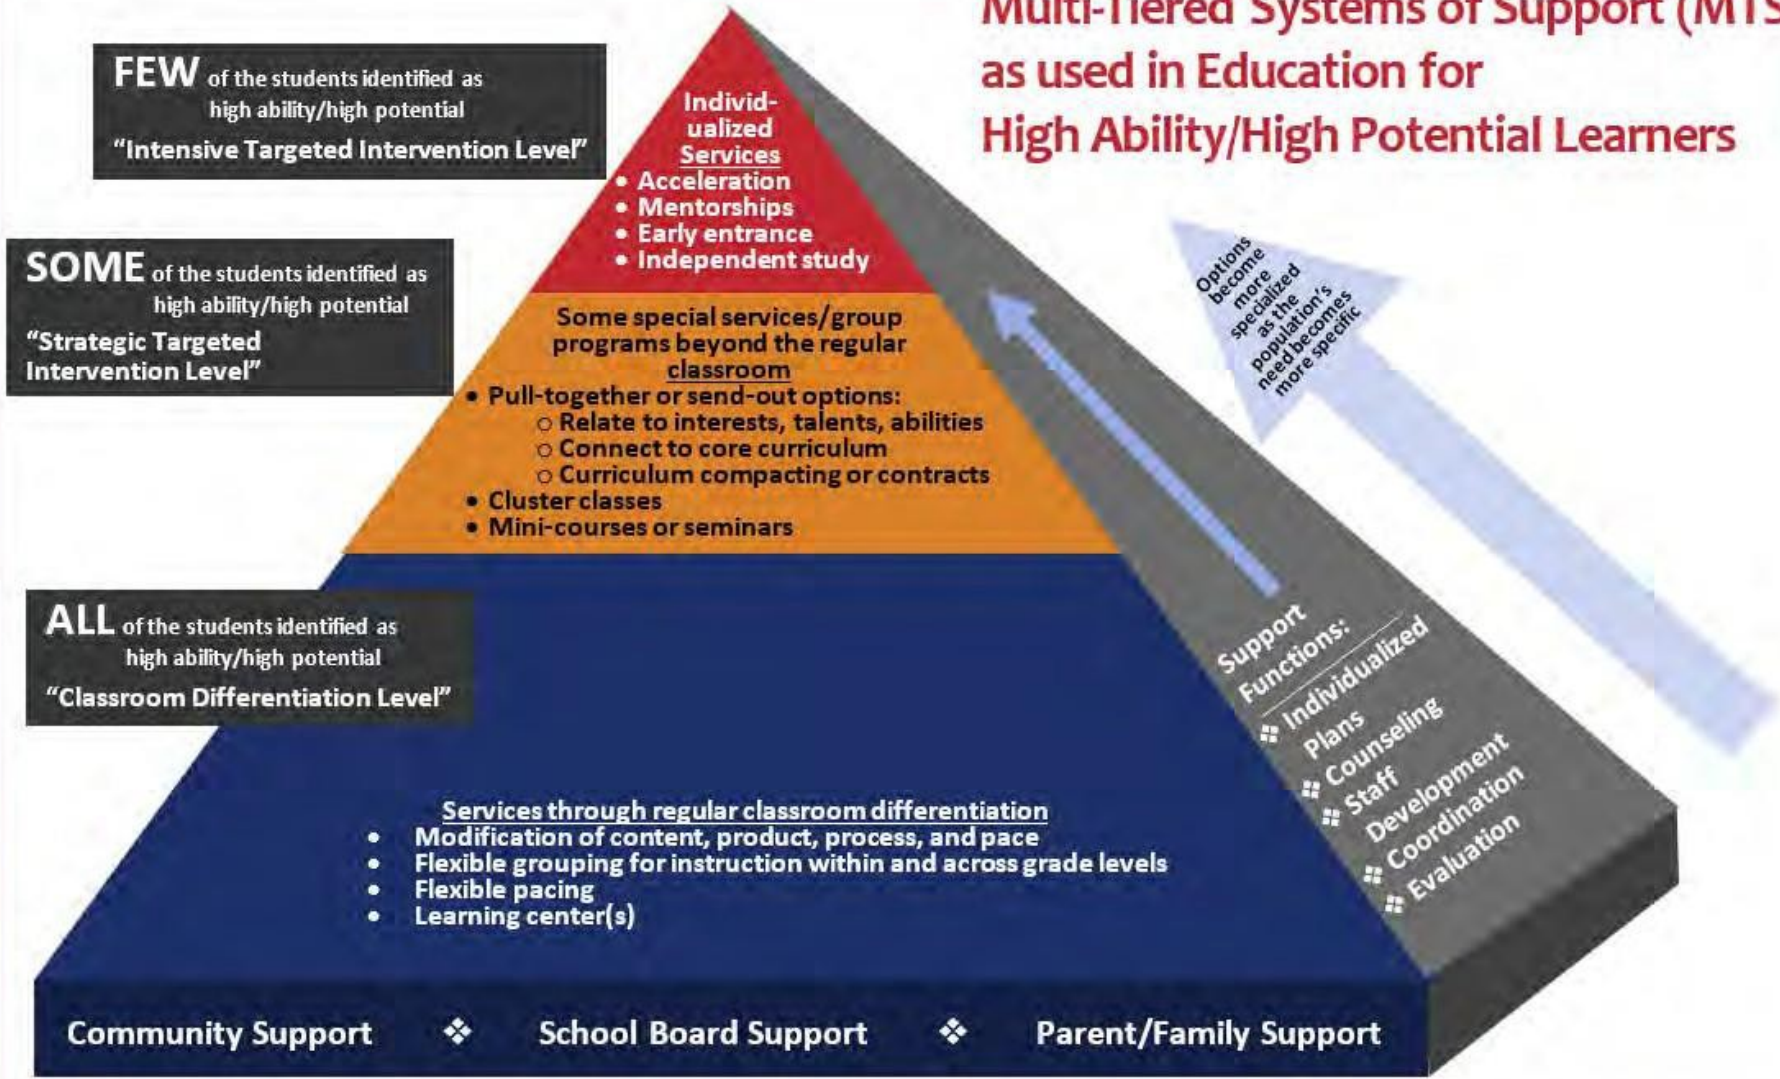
Multi-Tiered Systems of Support (MTS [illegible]
as used in Education for
High Ability/High Potential Learners

FEW of the students identified as high ability/high potential
"Intensive Targeted Intervention Level"

Individualized Services
• Acceleration
• Mentorships
• Early entrance
• Independent study

SOME of the students identified as high ability/high potential
"Strategic Targeted Intervention Level"

Some special services/group programs beyond the regular classroom
• Pull-together or send-out options:
○ Relate to interests, talents, abilities
○ Connect to core curriculum
○ Curriculum compacting or contracts
• Cluster classes
• Mini-courses or seminars

Options become more specialized as the population's need becomes more specific

ALL of the students identified as high ability/high potential
"Classroom Differentiation Level"

Services through regular classroom differentiation
• Modification of content, product, process, and pace
• Flexible grouping for instruction within and across grade levels
• Flexible pacing
• Learning center(s)

Support Functions:
Individualized Plans
Counseling
Staff Development
Coordination
Evaluation

Community Support ❖ School Board Support ❖ Parent/Family Support